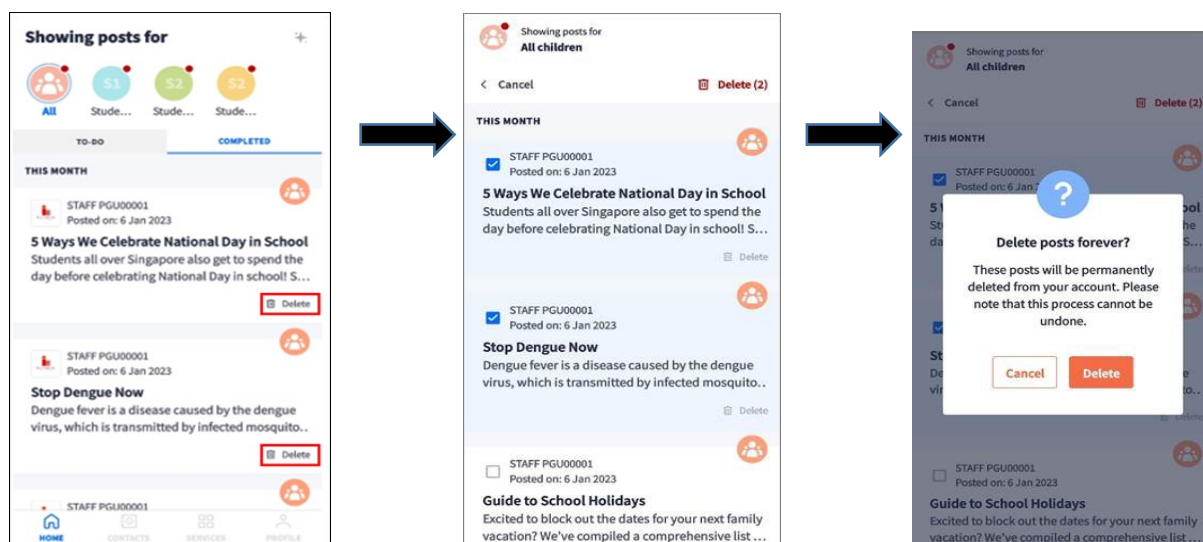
Showing posts for

S1 S2 S2

All Stude... Stude... Stude...

TO-DO COMPLETED

THIS MONTH

STAFF PGU00001
Posted on: 6 Jan 2023

5 Ways We Celebrate National Day in School

Students all over Singapore also get to spend the day before celebrating National Day in school! S...

Delete

STAFF PGU00001
Posted on: 6 Jan 2023

Stop Dengue Now

Dengue fever is a disease caused by the dengue virus, which is transmitted by infected mosquito..

Delete

STAFF PGU00001

HOME CONTACTS SERVICES PROFILE

Showing posts for
All children

Cancel Delete (2)

THIS MONTH

STAFF PGU00001
Posted on: 6 Jan 2023

5 Ways We Celebrate National Day in School

Students all over Singapore also get to spend the day before celebrating National Day in school! S...

Delete

STAFF PGU00001
Posted on: 6 Jan 2023

Stop Dengue Now

Dengue fever is a disease caused by the dengue virus, which is transmitted by infected mosquito..

Delete

STAFF PGU00001
Posted on: 6 Jan 2023

Guide to School Holidays

Excited to block out the dates for your next family vacation? We've compiled a comprehensive list ...

Showing posts for
All children

Cancel Delete (2)

THIS MONTH

STAFF PGU00001
Posted on: 6 Jan 2023

?

Delete posts forever?

These posts will be permanently deleted from your account. Please note that this process cannot be undone.

Cancel Delete

STAFF PGU00001
Posted on: 6 Jan 2023

Guide to School Holidays

Excited to block out the dates for your next family vacation? We've compiled a comprehensive list ...